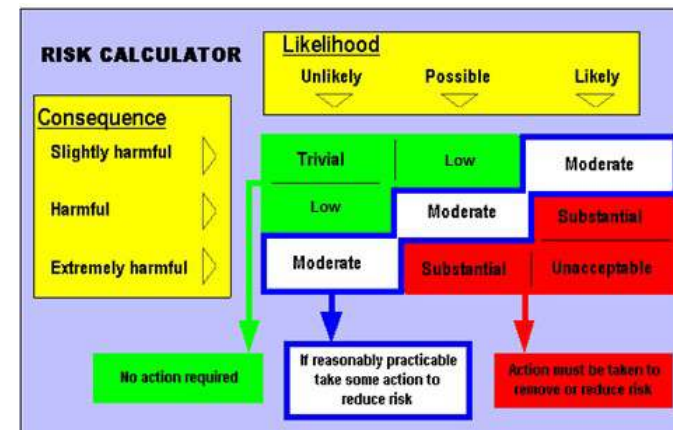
RISK CALCULATOR

Likelihood

Unlikely Possible Likely

Consequence

Slightly harmful

Harmful

Extremely harmful

| | Unlikely | Possible | Likely |
|---|---|---|---|
| Slightly harmful | Trivial | Low | Moderate |
| Harmful | Low | Moderate | Substantial |
| Extremely harmful | Moderate | Substantial | Unacceptable |

No action required

If reasonably practicable take some action to reduce risk

Action must be taken to remove or reduce risk